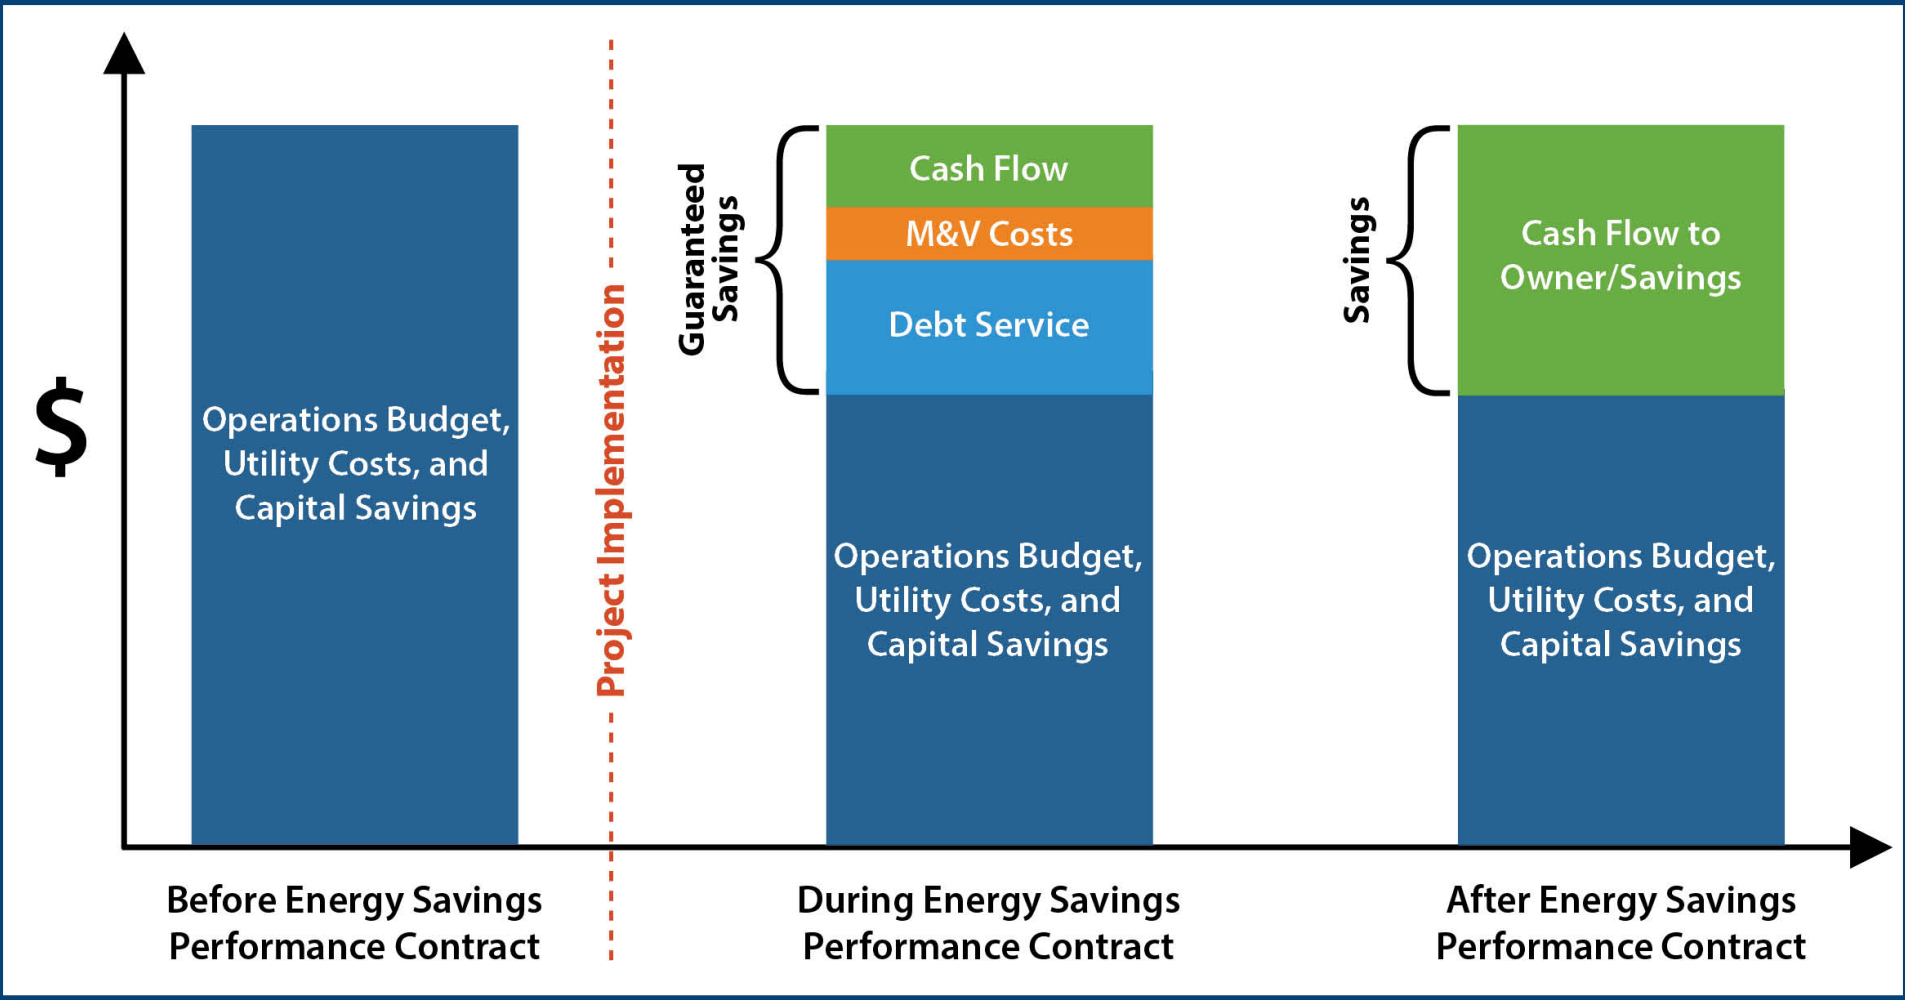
$

Operations Budget, Utility Costs, and Capital Savings

Project Implementation

Guaranteed Savings

Cash Flow

M&V Costs

Debt Service

Operations Budget, Utility Costs, and Capital Savings

Savings

Cash Flow to Owner/Savings

Operations Budget, Utility Costs, and Capital Savings

Before Energy Savings Performance Contract

During Energy Savings Performance Contract

After Energy Savings Performance Contract